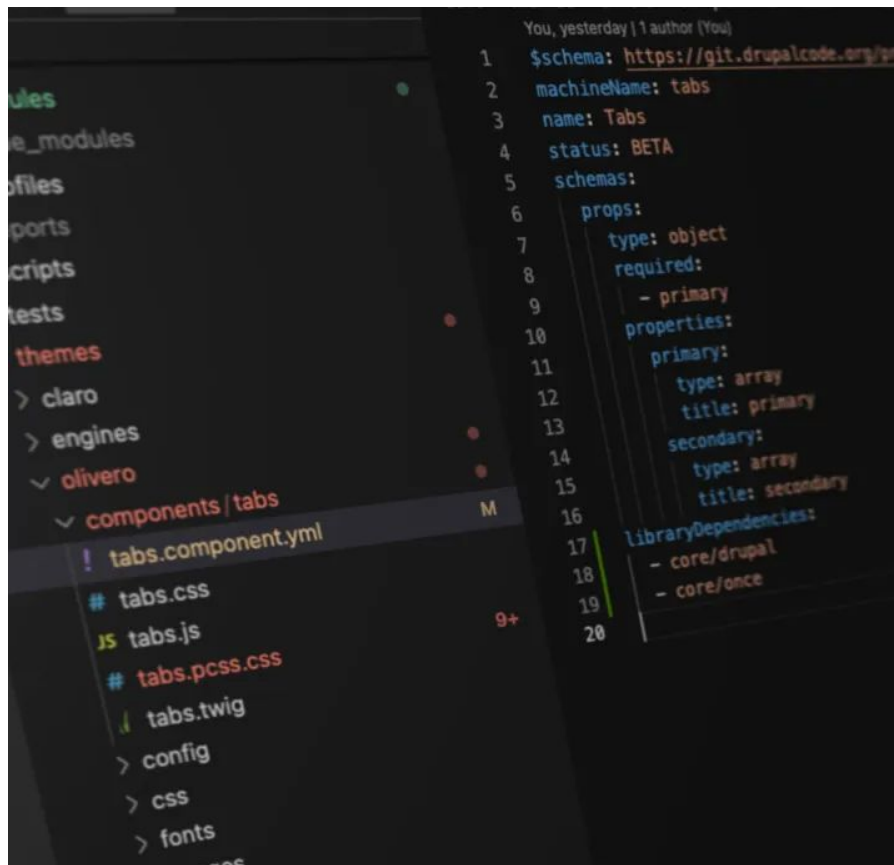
ules
e_modules
files
ports
cripts
tests
themes
> claro
> engines
∨ olivero
∨ components/tabs
M
! tabs.component.yml
# tabs.css
JS tabs.js
9+
# tabs.pcss.css
tabs.twig
> config
> css
> fonts

You, yesterday | 1 author (You)
1 $schema: https://git.drupalcode.org/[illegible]
2 machineName: tabs
3 name: Tabs
4 status: BETA
5 schemas:
6 props:
7 type: object
8 required:
9 - primary
10 properties:
11 primary:
12 type: array
13 title: primary
14 secondary:
15 type: array
16 title: secondary
17 libraryDependencies:
18 - core/drupal
19 - core/once
20